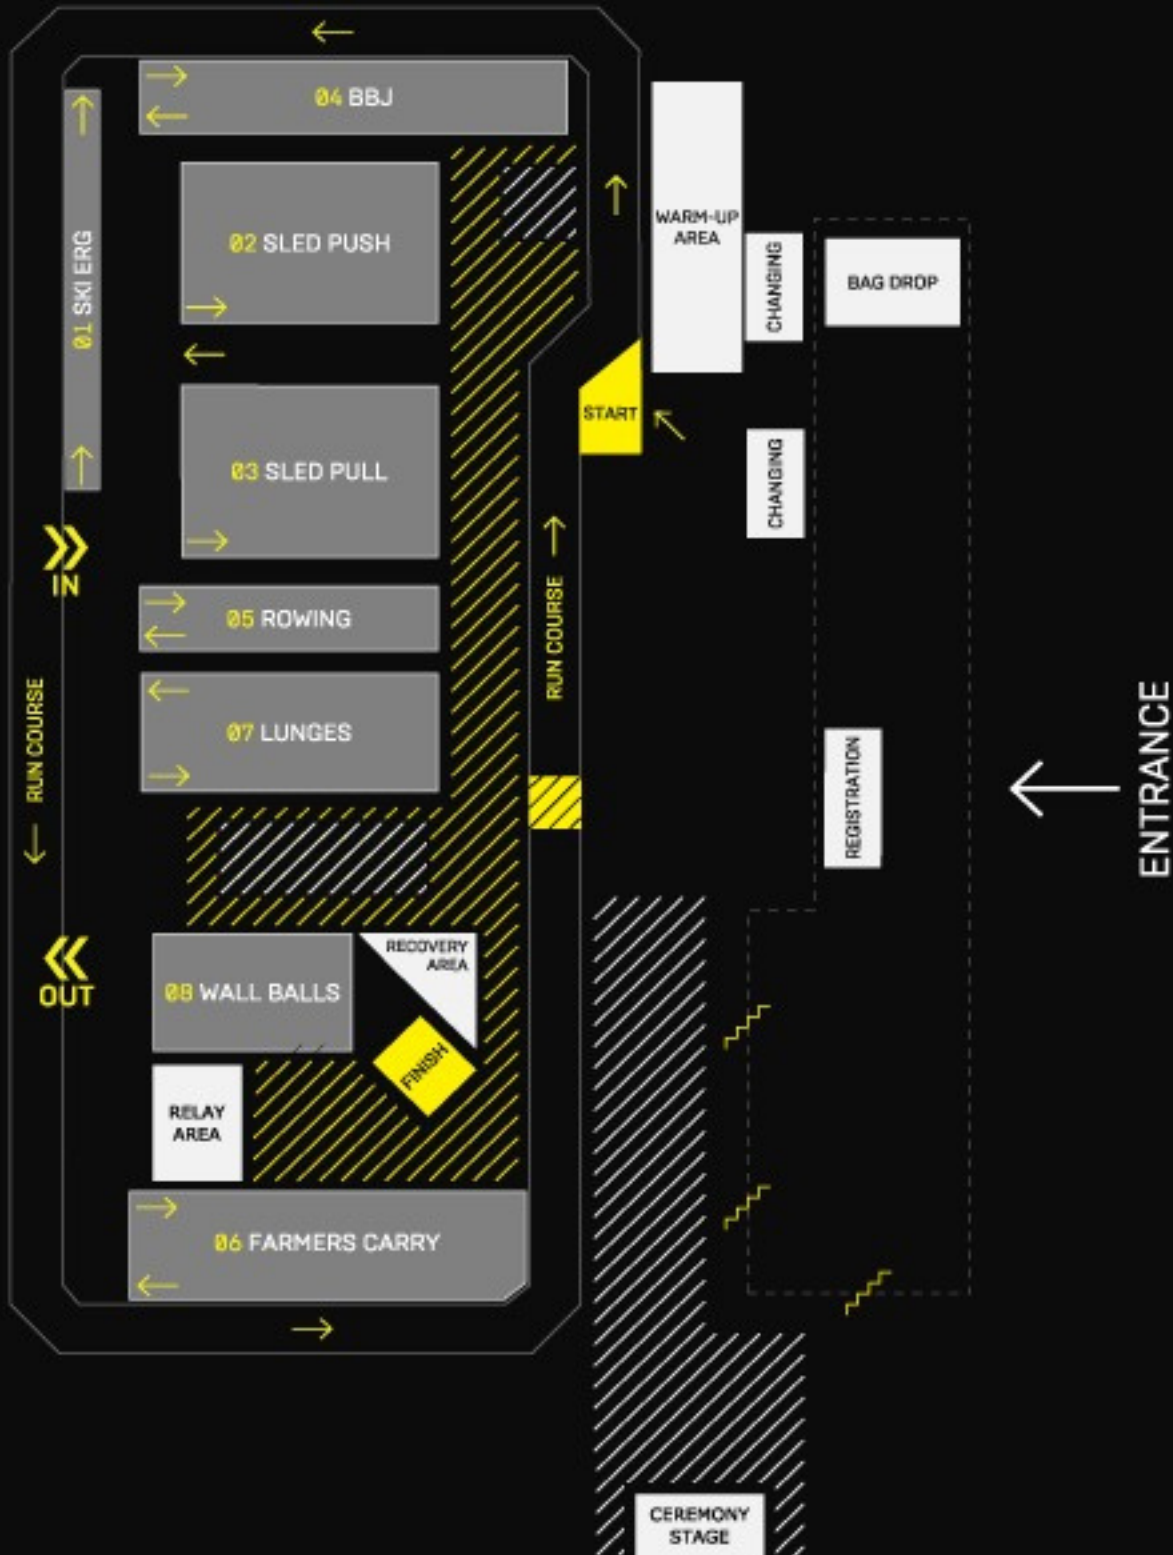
04 BBJ

01 SKI ERG

02 SLED PUSH

03 SLED PULL

WARM-UP AREA

CHANGING

BAG DROP

START

CHANGING

IN

05 ROWING

RUN COURSE

07 LUNGES

RUN COURSE

REGISTRATION

ENTRANCE

OUT

08 WALL BALLS

RECOVERY AREA

FINISH

RELAY AREA

06 FARMERS CARRY

CEREMONY STAGE